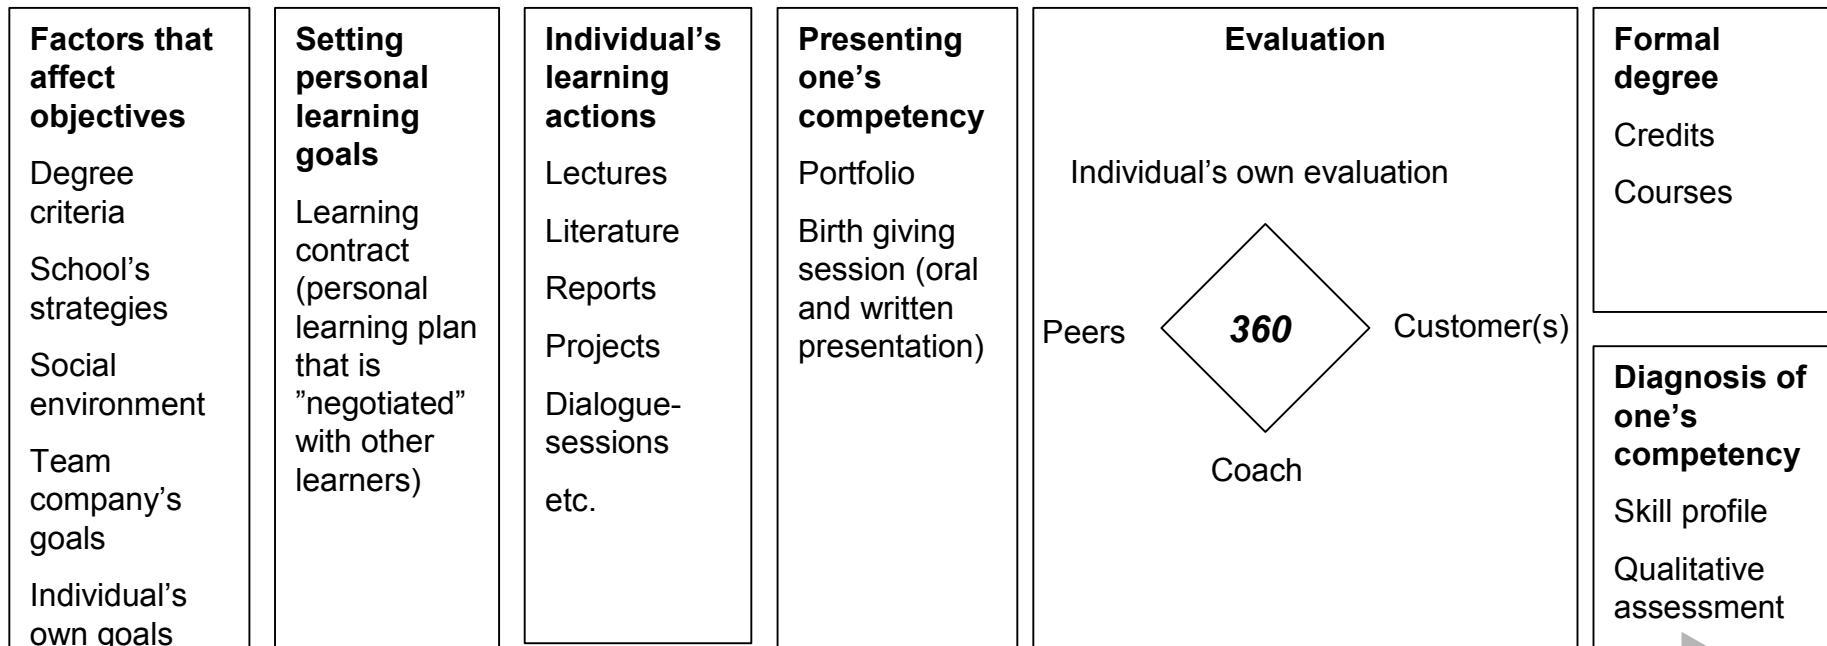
Factors that affect objectives

Degree criteria

School's strategies

Social environment

Team company's goals

Individual's own goals

Setting personal learning goals

Learning contract (personal learning plan that is "negotiated" with other learners)

Individual's learning actions

Lectures

Literature

Reports

Projects

Dialogue-sessions

etc.

Presenting one's competency

Portfolio

Birth giving session (oral and written presentation)

Evaluation

Individual's own evaluation

Peers

360

Customer(s)

Coach

Formal degree

Credits

Courses

Diagnosis of one's competency

Skill profile

Qualitative assessment